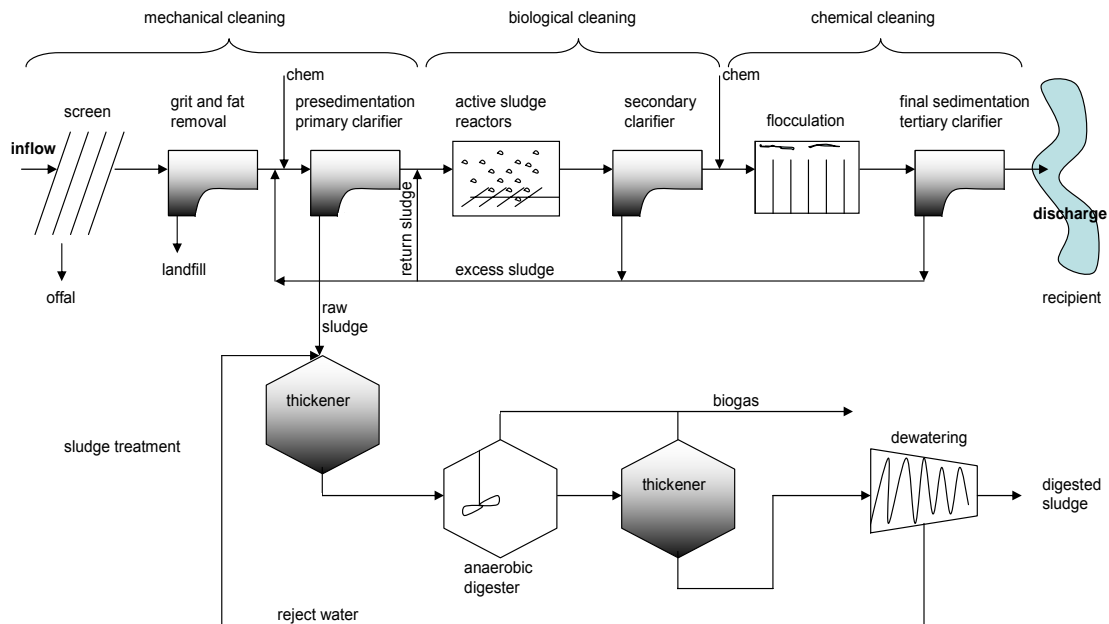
mechanical cleaning

biological cleaning

chemical cleaning

chem

chem

screen

grit and fat removal

presedimentation primary clarifier

active sludge reactors

secondary clarifier

flocculation

final sedimentation tertiary clarifier

inflow

discharge

landfill

return sludge

excess sludge

offal

recipient

raw sludge

thickener

biogas

sludge treatment

dewatering

thickener

digested sludge

anaerobic digester

reject water